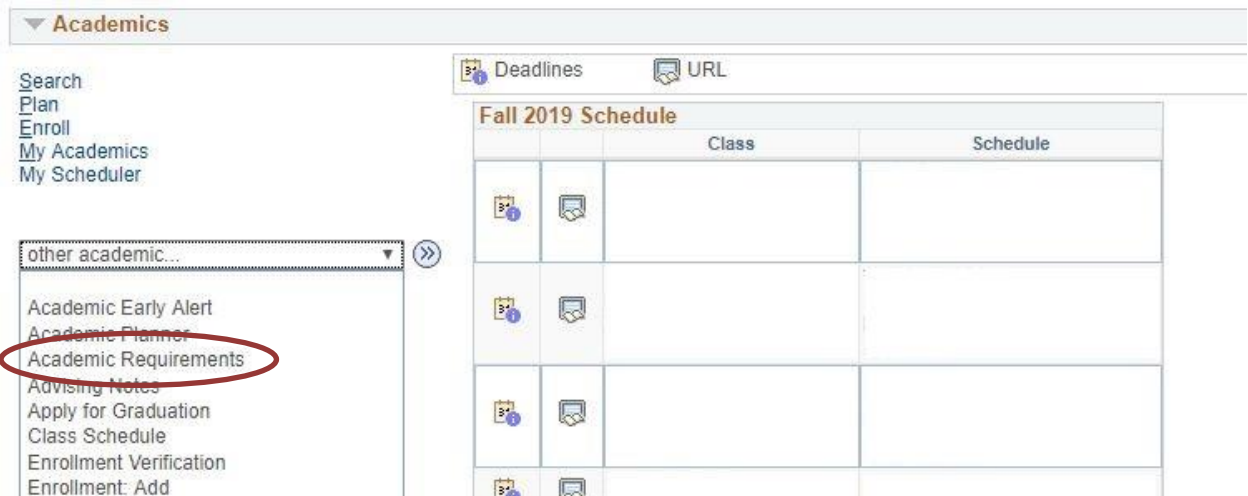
Academics

Search
Plan
Enroll
My Academics
My Scheduler

other academic...

Academic Early Alert
Academic Planner
Academic Requirements
Advising Notes
Apply for Graduation
Class Schedule
Enrollment Verification
Enrollment: Add

Deadlines URL

Fall 2019 Schedule

| | | Class | Schedule |
|---|---|---|---|
| | | | |
| | | | |
| | | | |
| | | | |